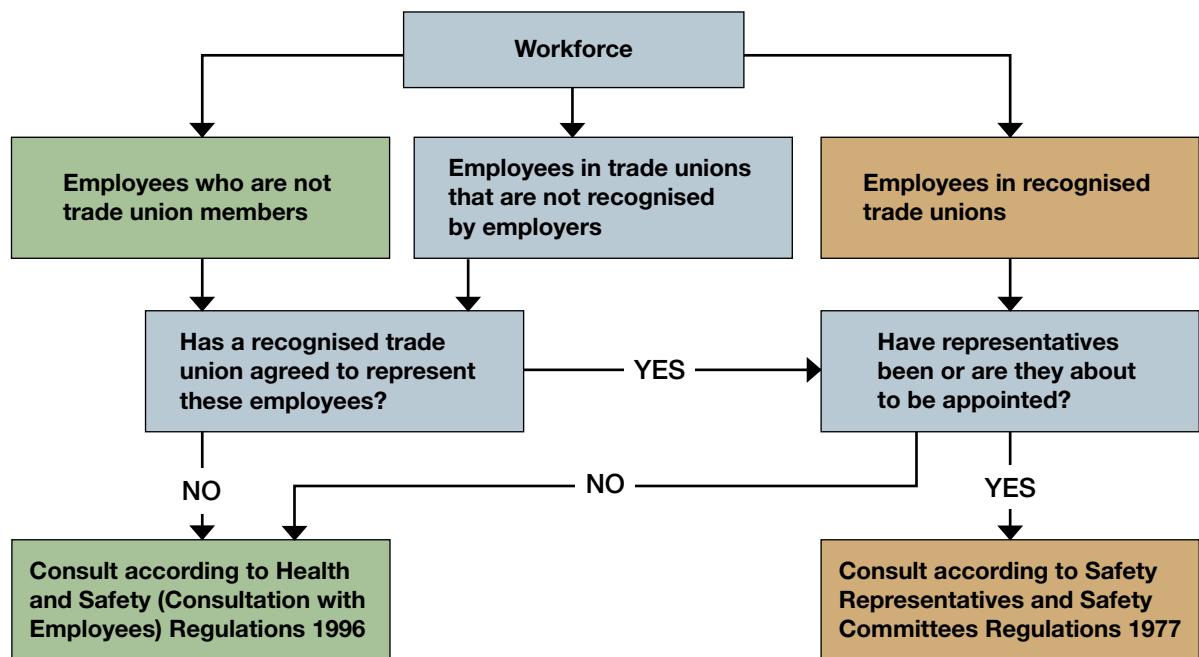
Workforce

Employees who are not trade union members

Employees in trade unions that are not recognised by employers

Employees in recognised trade unions

Has a recognised trade union agreed to represent these employees?

YES

Have representatives been or are they about to be appointed?

NO

NO

YES

Consult according to Health and Safety (Consultation with Employees) Regulations 1996

Consult according to Safety Representatives and Safety Committees Regulations 1977